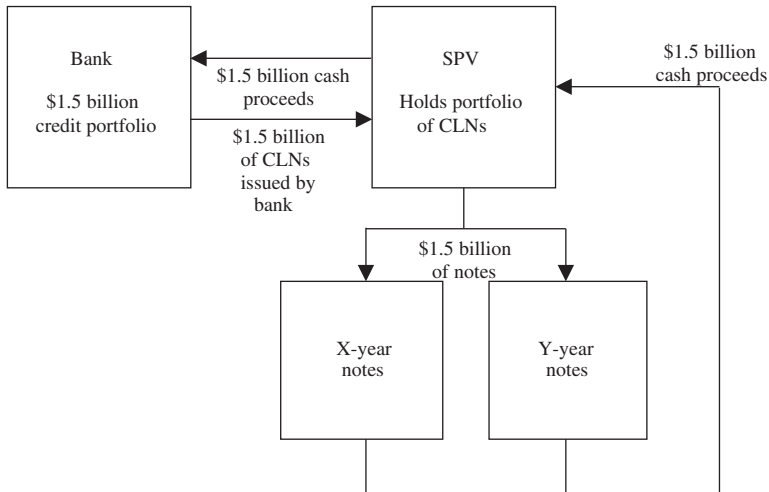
Bank

\$1.5 billion credit portfolio

\$1.5 billion cash proceeds

\$1.5 billion of CLNs issued by bank

SPV

Holds portfolio of CLNs

\$1.5 billion cash proceeds

\$1.5 billion of notes

X-year notes

Y-year notes